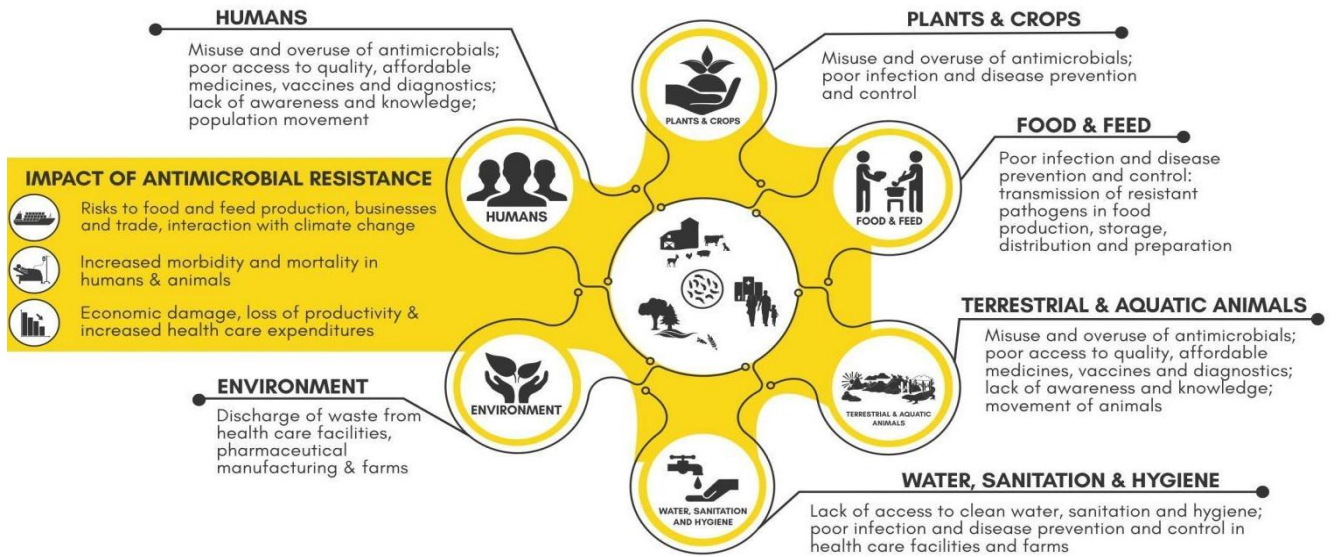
HUMANS

Misuse and overuse of antimicrobials; poor access to quality, affordable medicines, vaccines and diagnostics; lack of awareness and knowledge; population movement

PLANTS & CROPS

Misuse and overuse of antimicrobials; poor infection and disease prevention and control

PLANTS & CROPS

FOOD & FEED

Poor infection and disease prevention and control: transmission of resistant pathogens in food production, storage, distribution and preparation

IMPACT OF ANTIMICROBIAL RESISTANCE

Risks to food and feed production, businesses and trade, interaction with climate change

Increased morbidity and mortality in humans & animals

Economic damage, loss of productivity & increased health care expenditures

HUMANS

FOOD & FEED

TERRESTRIAL & AQUATIC ANIMALS

Misuse and overuse of antimicrobials; poor access to quality, affordable medicines, vaccines and diagnostics; lack of awareness and knowledge; movement of animals

ENVIRONMENT

ENVIRONMENT

Discharge of waste from health care facilities, pharmaceutical manufacturing & farms

TERRESTRIAL & AQUATIC ANIMALS

WATER, SANITATION AND HYGIENE

WATER, SANITATION & HYGIENE

Lack of access to clean water, sanitation and hygiene; poor infection and disease prevention and control in health care facilities and farms